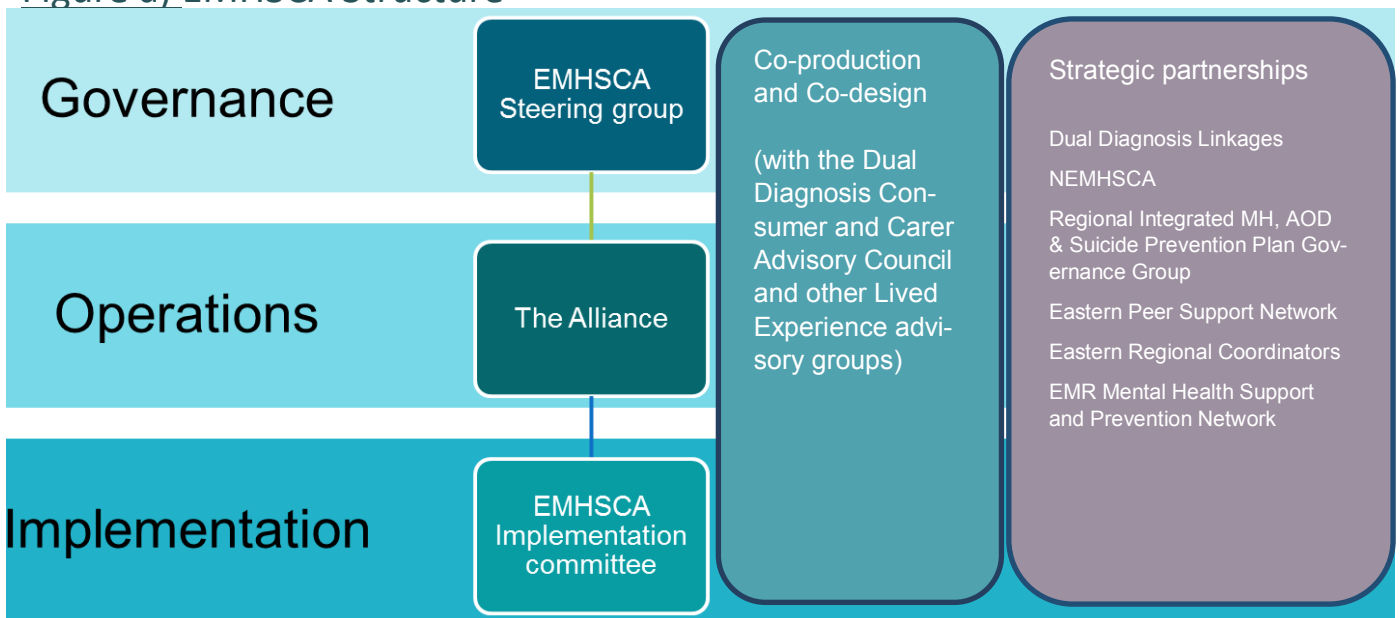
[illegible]

Governance

Operations

Implementation

EMHSCA Steering group

The Alliance

EMHSCA Implementation committee

Co-production and Co-design

(with the Dual Diagnosis Consumer and Carer Advisory Council and other Lived Experience advisory groups)

Strategic partnerships

Dual Diagnosis Linkages

NEMHSCA

Regional Integrated MH, AOD & Suicide Prevention Plan Governance Group

Eastern Peer Support Network

Eastern Regional Coordinators

EMR Mental Health Support and Prevention Network